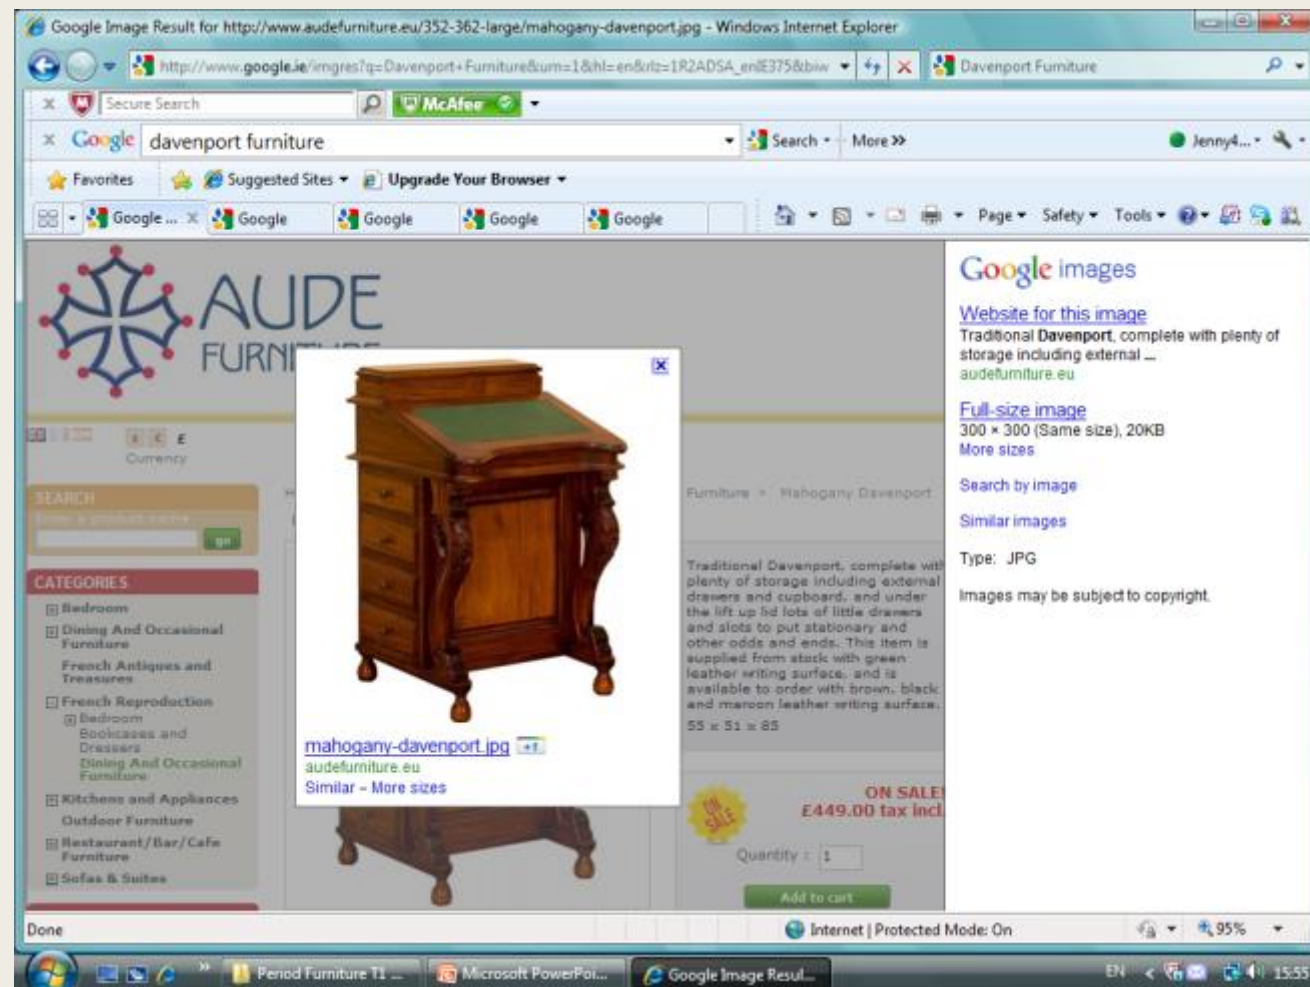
Google Image Result for http://www.audefurniture.eu/352-362-large/mahogany-davenport.jpg - Windows Internet Explorer

http://www.google.ie/imgres?q=Davenport+Furniture&um=1&hl=en&rlz=1R2ADSA_enIE375&biw

Davenport Furniture

Secure Search

McAfee

Google davenport furniture

Search · More »

Jenny4...

Favorites

Suggested Sites ▾

Upgrade Your Browser ▾

Google ... Google Google Google Google

Page ▾ Safety ▾ Tools ▾

AUDE FURNI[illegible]

£ € E
Currency

SEARCH
Enter a product name
go

CATEGORIES
Bedroom
Dining And Occasional Furniture
French Antiques and Treasures
French Reproduction
Bedroom
Bookcases and Dressers
Dining And Occasional Furniture
Kitchens and Appliances
Outdoor Furniture
Restaurant/Bar/Cafe Furniture
Sofas & Suites

Furniture > Mahogany Davenport

Traditional Davenport, complete with plenty of storage including external drawers and cupboard, and under the lift up lid lots of little drawers and slots to put stationary and other odds and ends. This item is supplied from stock with green leather writing surface, and is available to order with brown, black and maroon leather writing surface.
55 x 51 x 85

ON SALE!
£449.00 tax incl

Quantity : 1

Add to cart

mahogany-davenport.jpg
audefurniture.eu
Similar - More sizes

Google images

Website for this image
Traditional **Davenport**, complete with plenty of storage including external ...
audefurniture.eu

Full-size image
300 × 300 (Same size), 20KB
More sizes

Search by image

Similar images

Type: JPG

Images may be subject to copyright.

Done

Internet | Protected Mode: On

95%

Period Furniture T1 ...

Microsoft PowerPoi...

Google Image Resul...

EN

15:55